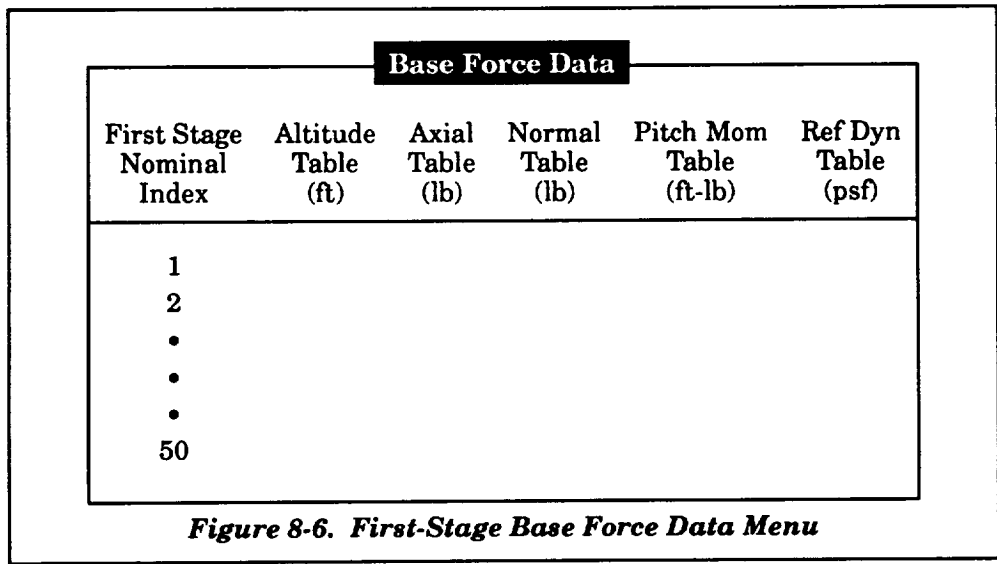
Base Force Data

| First Stage Nominal Index | Altitude Table (ft) | Axial Table (lb) | Normal Table (lb) | Pitch Mom Table (ft-lb) | Ref Dyn Table (psf) |
|---|---|---|---|---|---|
| 1 | | | | | |
| 2 | | | | | |
| • | | | | | |
| • | | | | | |
| • | | | | | |
| 50 | | | | | |

Figure 8-6. First-Stage Base Force Data Menu